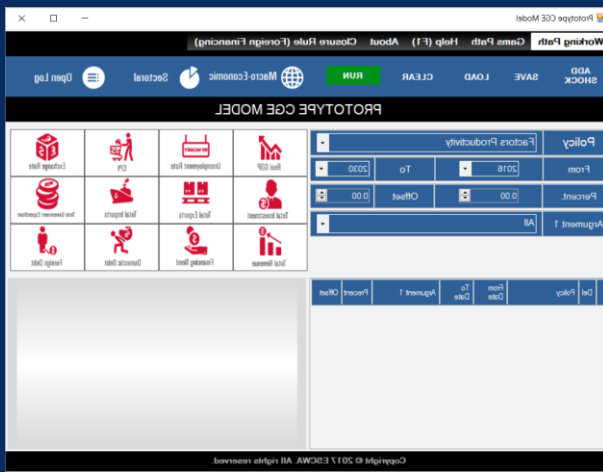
Prototype CGE Model

Working Path | Gams Path | Help (F1) | About | Closure Rule (Foreign Financing)

ADD SHOCK | SAVE | LOAD | CLEAR | RUN | Macro-Economic | Sectoral | Open Log

PROTOTYPE CGE MODEL

Policy | Factors Productivity
From | 2016 | To | 2030
Percent. | 0.00 | Offset | 0.00
Argument 1 | All

Real GDP | Unemployment Rate | CPI | Exchange Rate
Total Investment | Total Exports | Total Imports | Total Government Expenditure
Total Revenue | Financing Need | Domestic Debt | Foreign Debt

| Del | Policy | From Date | To Date | Argument 1 | Precent | Offset |
|---|---|---|---|---|---|---|

Copyright © 2017 ESCWA. All rights reserved.